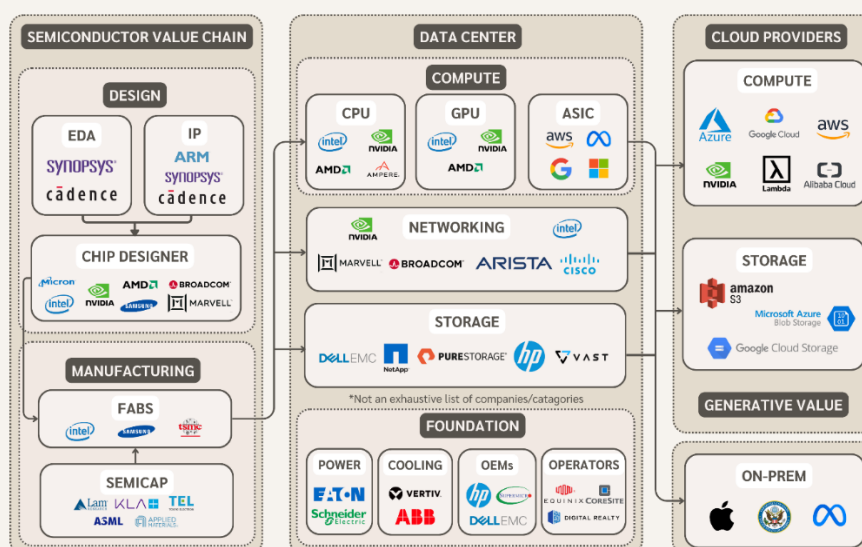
SEMICONDUCTOR VALUE CHAIN

DESIGN

EDA
SYNOPSYS
cādence

IP
ARM
SYNOPSYS
cādence

CHIP DESIGNER
Micron
AMD
BROADCOM
intel
NVIDIA
SAMSUNG
MARVELL

MANUFACTURING

FABS
intel
SAMSUNG
tsmc

SEMICAP
Lam
KLA
TEL
ASML
APPLIED MATERIALS

DATA CENTER

COMPUTE

CPU
intel
NVIDIA
AMD
AMPERE.

GPU
intel
NVIDIA
AMD

ASIC
aws

NETWORKING
NVIDIA
intel
MARVELL
BROADCOM
ARISTA
CISCO

STORAGE
DELLEMC
NetApp
PURESTORAGE
VAST

*Not an exhaustive list of companies/catagories

FOUNDATION

POWER
EATON
Schneider Electric

COOLING
VERTIV
ABB

OEMs
SUPERMICRO
DELLEMC

OPERATORS
EQUINIX
CoreSite
DIGITAL REALTY

CLOUD PROVIDERS

COMPUTE
Azure
Google Cloud
aws
NVIDIA
Lambda
Alibaba Cloud

STORAGE
amazon S3
Microsoft Azure Blob Storage
Google Cloud Storage

GENERATIVE VALUE

ON-PREM